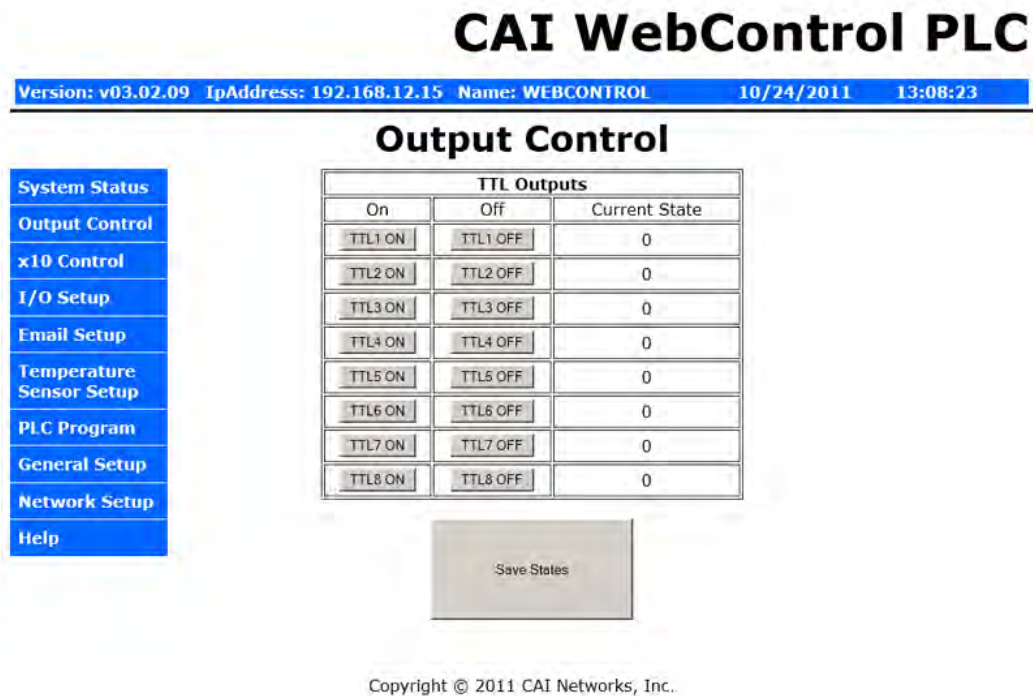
CAI WebControl PLC

Version: v03.02.09 IpAddress: 192.168.12.15 Name: WEBCONTROL 10/24/2011 13:08:23

Output Control

System Status
Output Control
x10 Control
I/O Setup
Email Setup
Temperature Sensor Setup
PLC Program
General Setup
Network Setup
Help

| TTL Outputs | | |
|---|---|---|
| On | Off | Current State |
| TTL1 ON | TTL1 OFF | 0 |
| TTL2 ON | TTL2 OFF | 0 |
| TTL3 ON | TTL3 OFF | 0 |
| TTL4 ON | TTL4 OFF | 0 |
| TTL5 ON | TTL5 OFF | 0 |
| TTL6 ON | TTL6 OFF | 0 |
| TTL7 ON | TTL7 OFF | 0 |
| TTL8 ON | TTL8 OFF | 0 |

Save States

Copyright © 2011 CAI Networks, Inc.